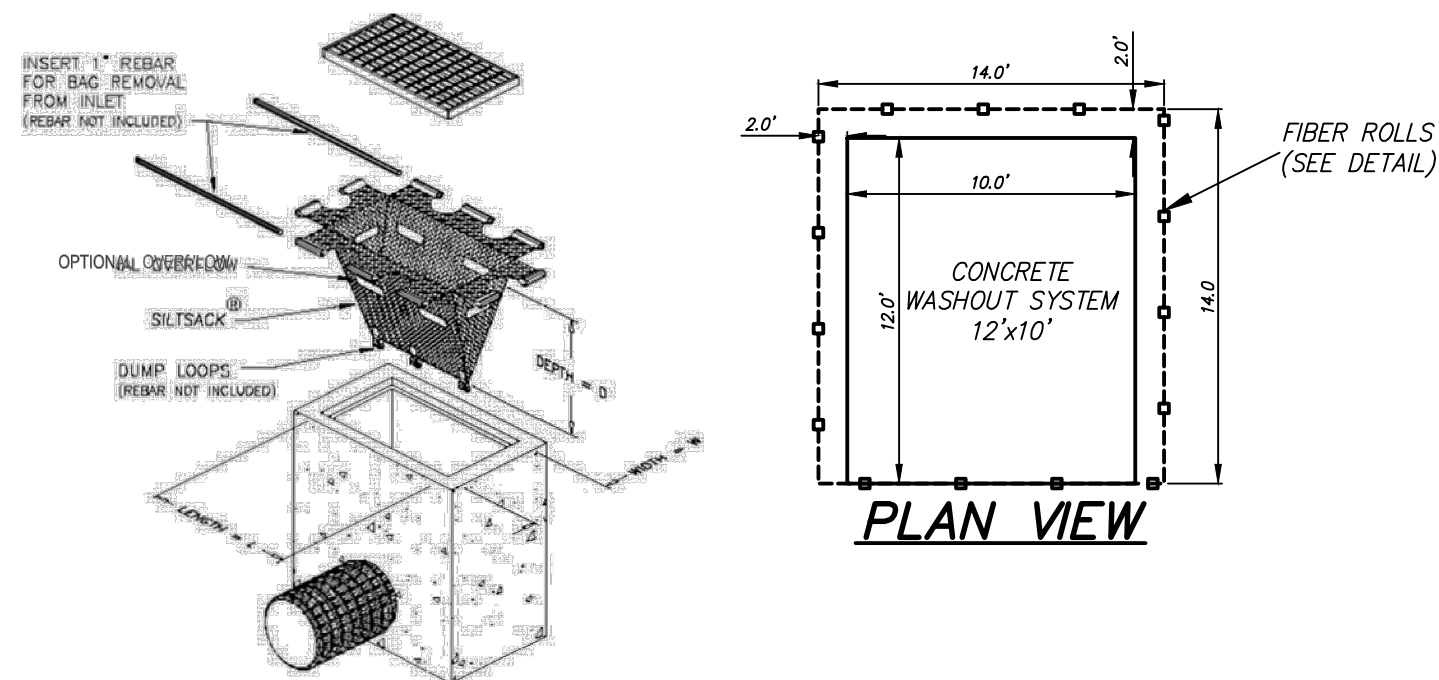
INSERT 1" REBAR FOR BAG REMOVAL FROM INLET (REBAR NOT INCLUDED)

OPTIONAL OVERFLOW

SILTSACK®

DUMP LOOPS (REBAR NOT INCLUDED)

DEPTH = D

WIDTH = W

LENGTH = L

14.0'

2.0'

2.0'

10.0'

FIBER ROLLS (SEE DETAIL)

12.0'

CONCRETE WASHOUT SYSTEM 12'x10'

14.0

PLAN VIEW